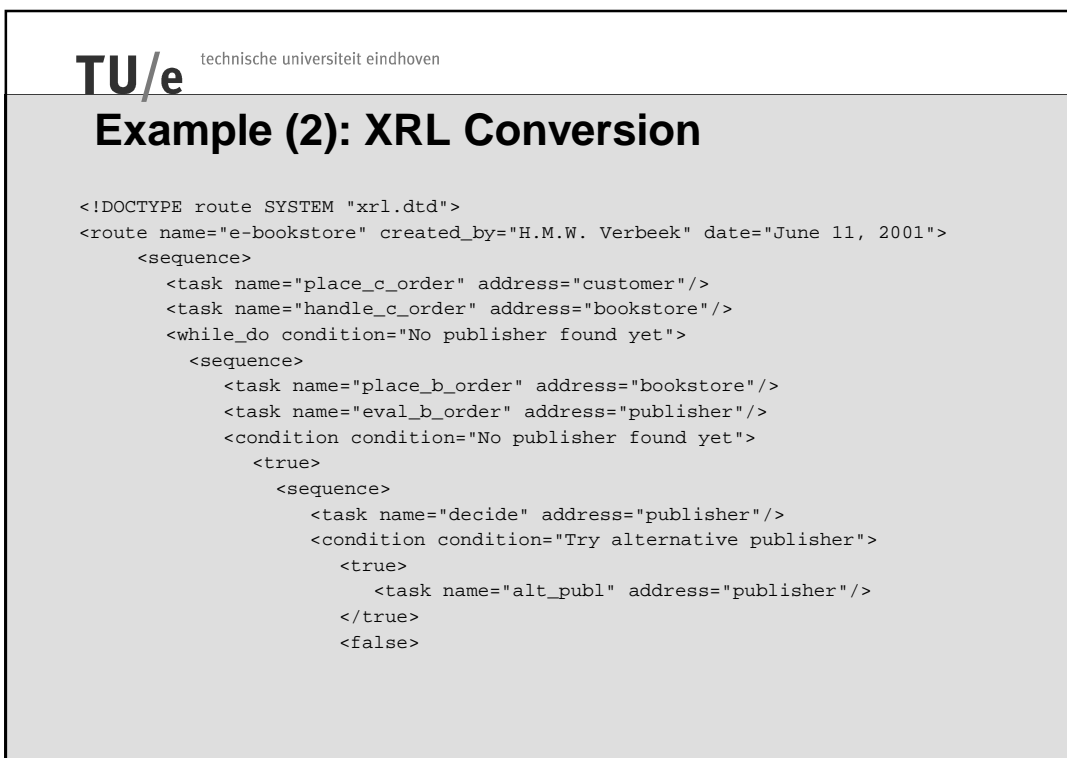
TU/e technische universiteit eindhoven

Example (2): XRL Conversion

<!DOCTYPE route SYSTEM "xrl.dtd">
<route name="e-bookstore" created_by="H.M.W. Verbeek" date="June 11, 2001">
<sequence>
<task name="place_c_order" address="customer"/>
<task name="handle_c_order" address="bookstore"/>
<while_do condition="No publisher found yet">
<sequence>
<task name="place_b_order" address="bookstore"/>
<task name="eval_b_order" address="publisher"/>
<condition condition="No publisher found yet">
<true>
<sequence>
<task name="decide" address="publisher"/>
<condition condition="Try alternative publisher">
<true>
<task name="alt_publ" address="publisher"/>
</true>
<false>